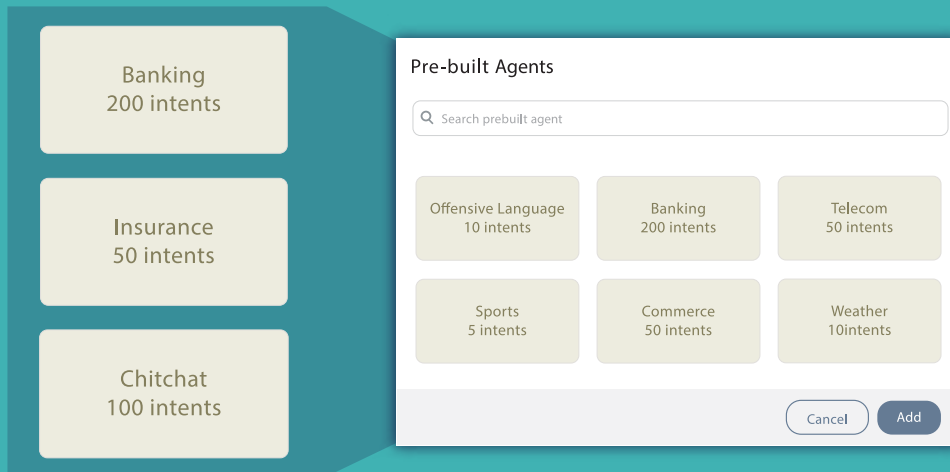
Banking
200 intents

Insurance
50 intents

Chitchat
100 intents

Pre-built Agents

Search prebuilt agent

Offensive Language
10 intents

Banking
200 intents

Telecom
50 intents

Sports
5 intents

Commerce
50 intents

Weather
10intents

Cancel

Add